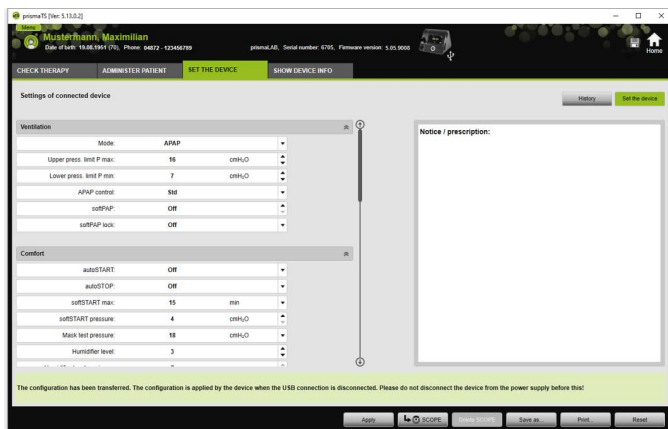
prismaTS [Ver. 5.13.0.2]

Menu

Mustermann, Maximilian

Date of birth: 19.08.1951 (70), Phone: 04872 - 123456789

prismaLAB, Serial number: 6795, Firmware version: 5.05.9008

Home

CHECK THERAPY | ADMINISTER PATIENT | SET THE DEVICE | SHOW DEVICE INFO

Settings of connected device

History | Set the device

Ventilation

| | | |
|---|---|---|
| Mode: | APAP | |
| Upper press. limit P max: | 16 | cmH₂O |
| Lower press. limit P min: | 7 | cmH₂O |
| APAP control: | Std | |
| softPAP: | Off | |
| softPAP lock: | Off | |

Comfort

| | | |
|---|---|---|
| autoSTART: | Off | |
| autoSTOP: | Off | |
| softSTART max: | 15 | min |
| softSTART pressure: | 4 | cmH₂O |
| Mask test pressure: | 18 | cmH₂O |
| Humidifier level: | 3 | |

Notice / prescription:

The configuration has been transferred. The configuration is applied by the device when the USB connection is disconnected. Please do not disconnect the device from the power supply before this!

Apply | SCOPE | Delete SCOPE | Save as... | Print... | Reset